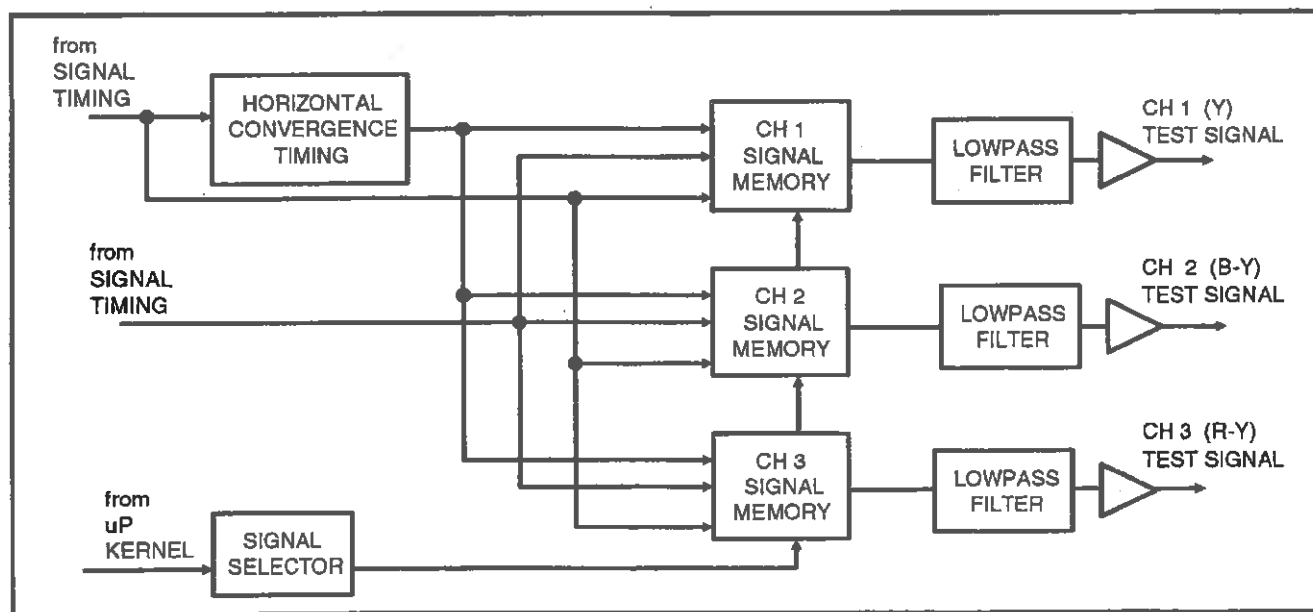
from SIGNAL TIMING

HORIZONTAL CONVERGENCE TIMING

CH 1 SIGNAL MEMORY

LOWPASS FILTER

CH 1 (Y) TEST SIGNAL

from SIGNAL TIMING

CH 2 SIGNAL MEMORY

LOWPASS FILTER

CH 2 (B-Y) TEST SIGNAL

from uP KERNEL

SIGNAL SELECTOR

CH 3 SIGNAL MEMORY

LOWPASS FILTER

CH 3 (R-Y) TEST SIGNAL